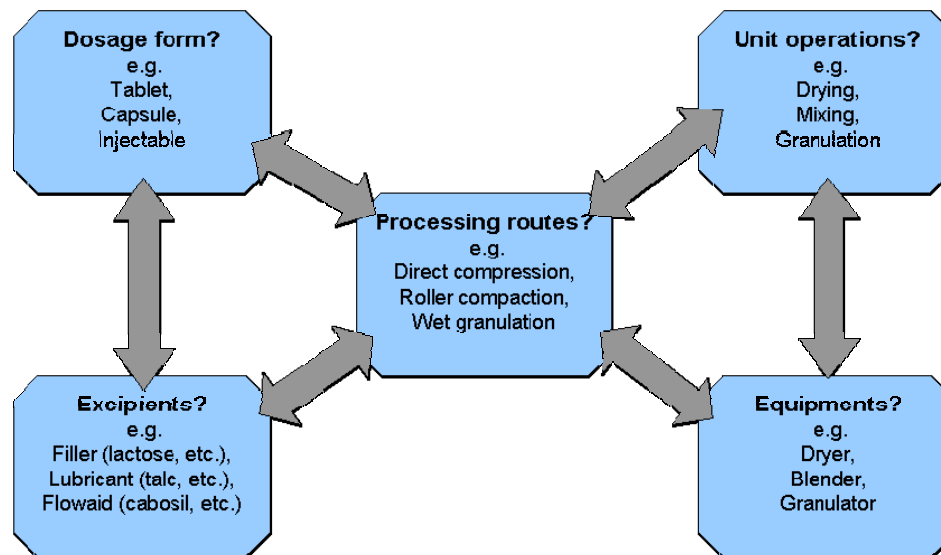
Dosage form?
e.g.
Tablet,
Capsule,
Injectable

Unit operations?
e.g.
Drying,
Mixing,
Granulation

Processing routes?
e.g.
Direct compression,
Roller compaction,
Wet granulation

Excipients?
e.g.
Filler (lactose, etc.),
Lubricant (talc, etc.),
Flowaid (cabosil, etc.)

Equipments?
e.g.
Dryer,
Blender,
Granulator